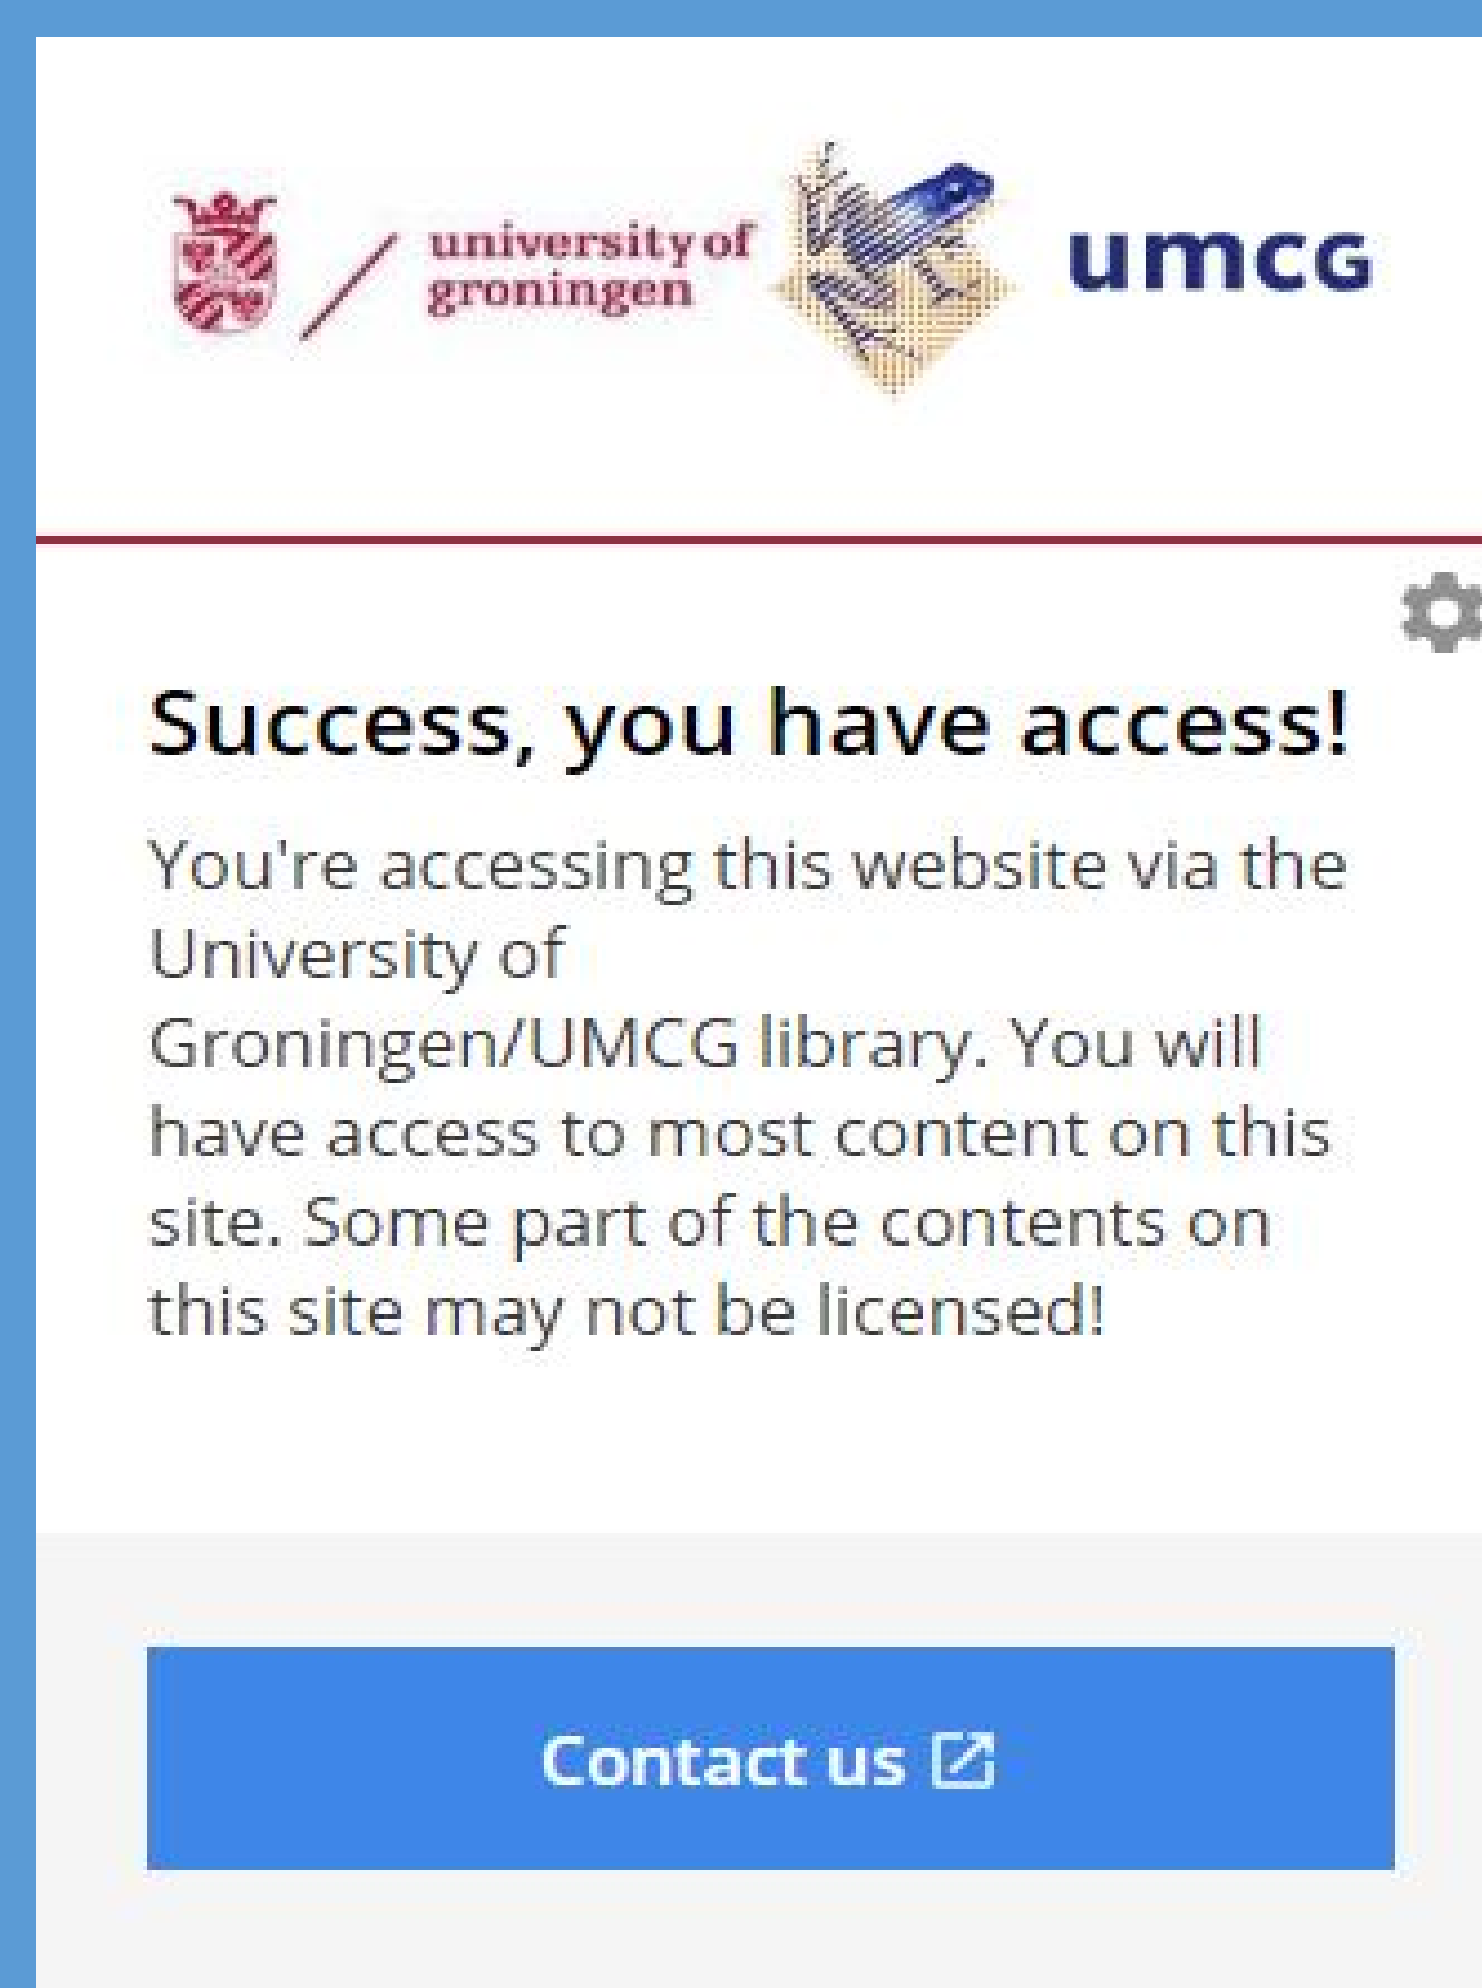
university of groningen

umcg

Success, you have access!

You're accessing this website via the University of Groningen/UMCG library. You will have access to most content on this site. Some part of the contents on this site may not be licensed!

Contact us